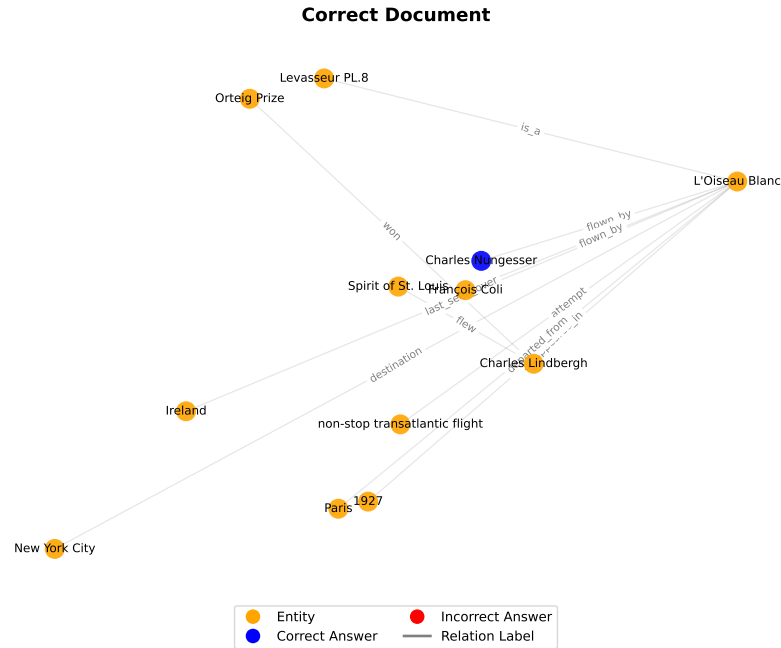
Correct Document

Levasseur PL.8
Orteig Prize
is_a
L'Oiseau Blanc
won
flown_by
flown_by
Charles Nungesser
Spirit of St. Louis
François Coli
last_seen_over
flew
attempt
departed_from
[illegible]_in
destination
Charles Lindbergh
Ireland
non-stop transatlantic flight
1927
Paris
New York City

Entity
Correct Answer
Incorrect Answer
Relation Label